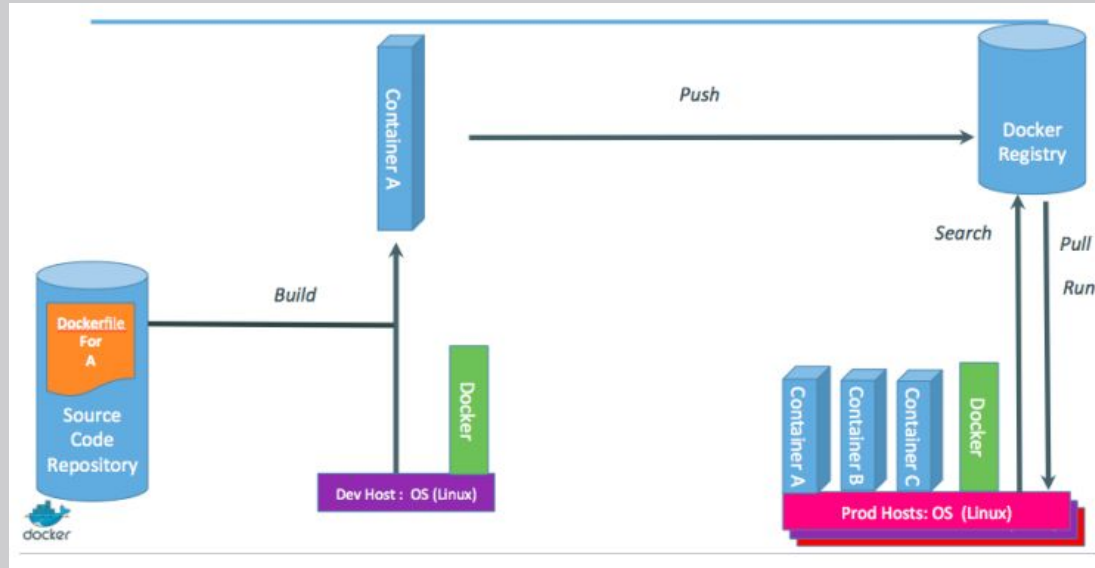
Container A

Push

Docker Registry

Search

Pull

Run

Build

Dockerfile For A

Source Code Repository

Docker

Dev Host : OS (Linux)

Container A

Container B

Container C

Docker

Prod Hosts: OS (Linux)

docker